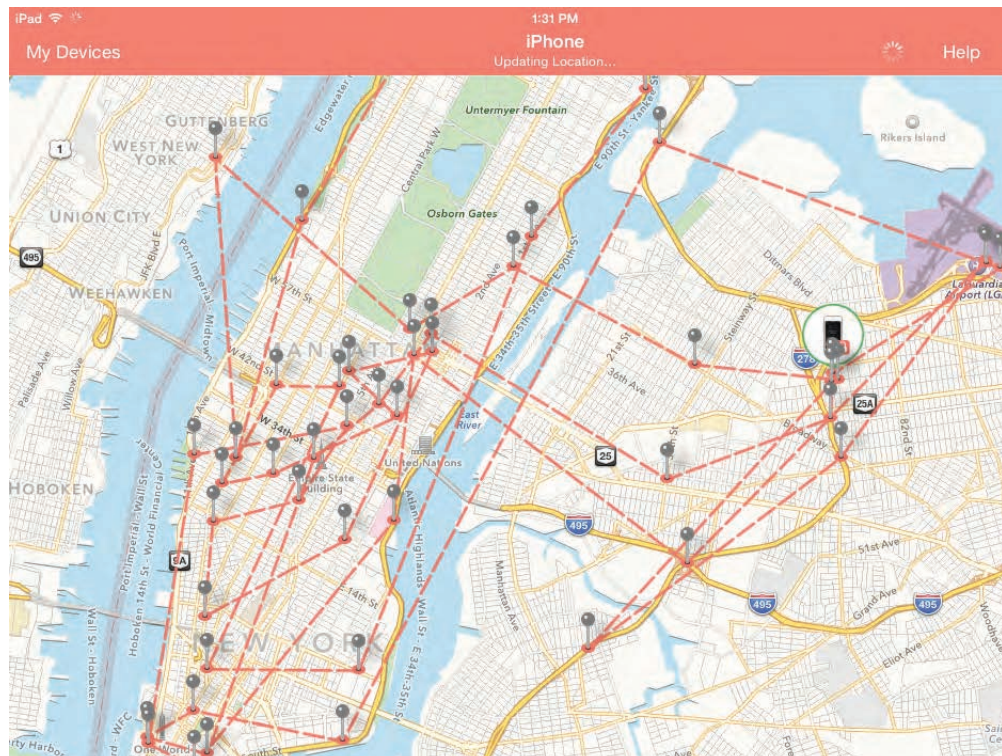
iPad
1:31 PM
My Devices
iPhone
Updating Location...
Help

Untermyer Fountain
Rikers Island
GUTTENBERG
WEST NEW YORK
1
Edgewater Rd
Central Park W
E 90th St - Yankee St
Osborn Gates
UNION CITY
495
JFK Blvd E
Port Imperial Blvd
WEEHAWKEN
W 57th St
2nd Ave
E 90th St
Ditmars Blvd
LaGuardia Airport (LG
Palisade Ave
Willow Ave
Midtown
MANHATTAN
E 34th St Street - E 90th St
21st St
Steinway St
278
36th Ave
W 42nd St
W 34th St
East River
25A
82nd St
Broadway
HOBOKEN
Empire State Building
United Nations
25
Port Imperial - Wall St
Hoboken 14th St - World Financial Center
9A
Atlantic Highlands - Wall St - E 34th St
495
51st Ave
Manhattan Ave
14th St
495
Grand Ave
495
Woodside
NEW YORK
Eliot Ave
Wall St - Hoboken
WFC
One World
E 34th St
Jersey City Harbor
Houston St